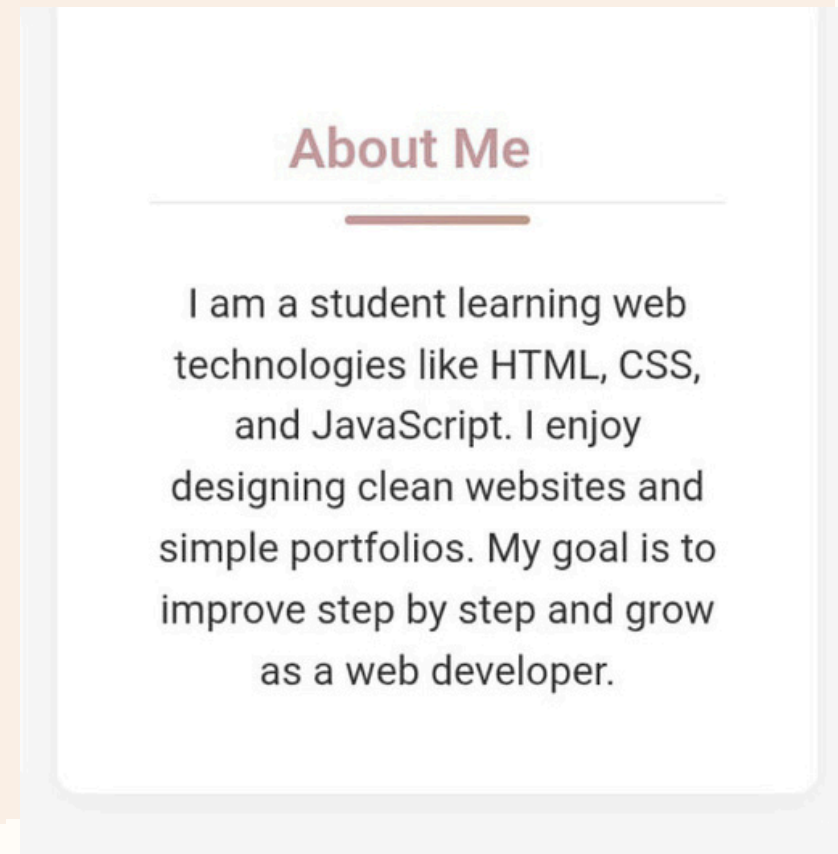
About Me

I am a student learning web technologies like HTML, CSS, and JavaScript. I enjoy designing clean websites and simple portfolios. My goal is to improve step by step and grow as a web developer.